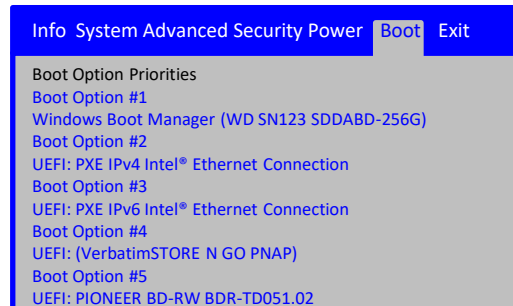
Info System Advanced Security Power Boot Exit

Boot Option Priorities
Boot Option #1
Windows Boot Manager (WD SN123 SDDABD-256G)
Boot Option #2
UEFI: PXE IPv4 Intel® Ethernet Connection
Boot Option #3
UEFI: PXE IPv6 Intel® Ethernet Connection
Boot Option #4
UEFI: (VerbatimSTORE N GO PNAP)
Boot Option #5
UEFI: PIONEER BD-RW BDR-TD051.02